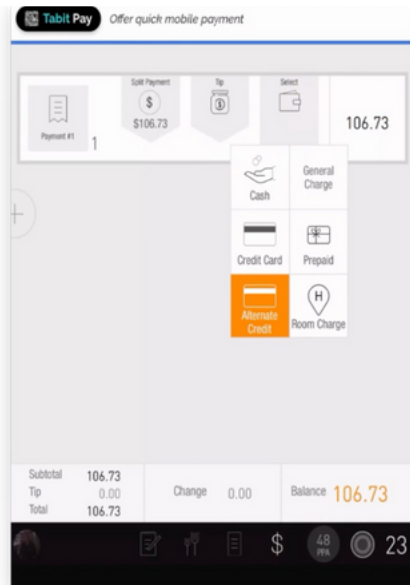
Tabit Pay Offer quick mobile payment

Payment #1 1

Split Payment
$
$106.73

Tip

Select

106.73

Cash

General Charge

Credit Card

Prepaid

Alternate Credit

H
Room Charge

Subtotal 106.73
Tip 0.00
Total 106.73

Change 0.00

Balance 106.73

$

48 PPA

23